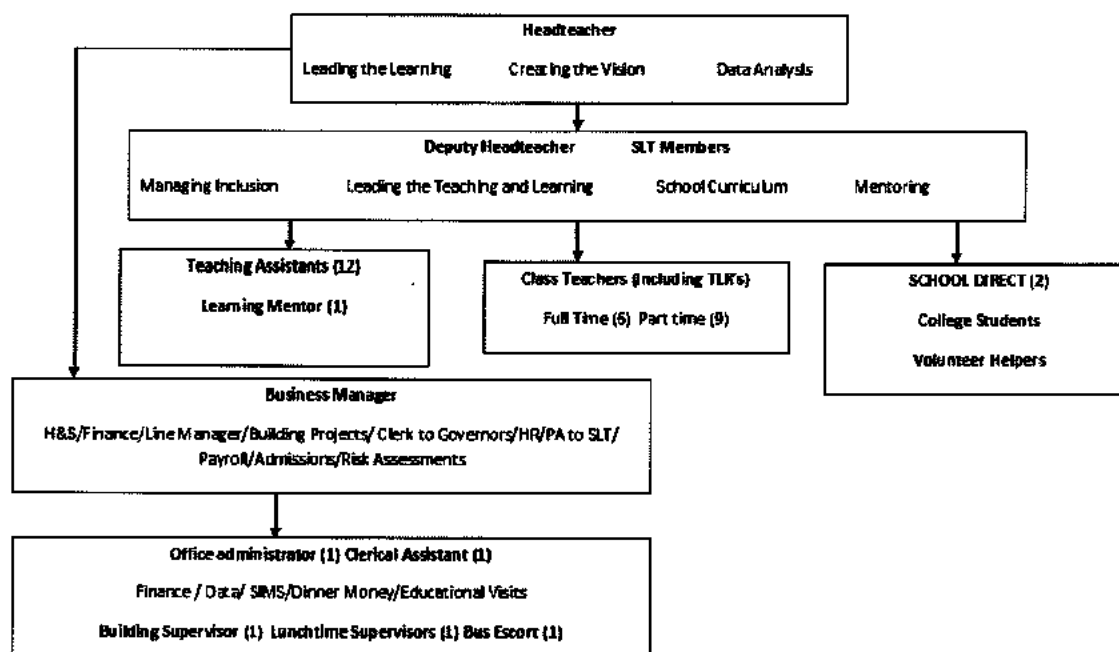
Headteacher

Leading the Learning Creating the Vision Data Analysis

Deputy Headteacher SLT Members

Managing Inclusion Leading the Teaching and Learning School Curriculum Mentoring

Teaching Assistants (12)

Learning Mentor (1)

Class Teachers (including TLR's)

Full Time (5) Part time (9)

SCHOOL DIRECT (2)

College Students

Volunteer Helpers

Business Manager

H&S/Finance/Line Manager/Building Projects/ Clerk to Governors/HR/PA to SLT/ Payroll/Admissions/Risk Assessments

Office administrator (1) Clerical Assistant (1)

Finance / Data/ SIMS/Dinner Money/Educational Visits

Building Supervisor (1) Lunchtime Supervisors (1) Bus Escort (1)